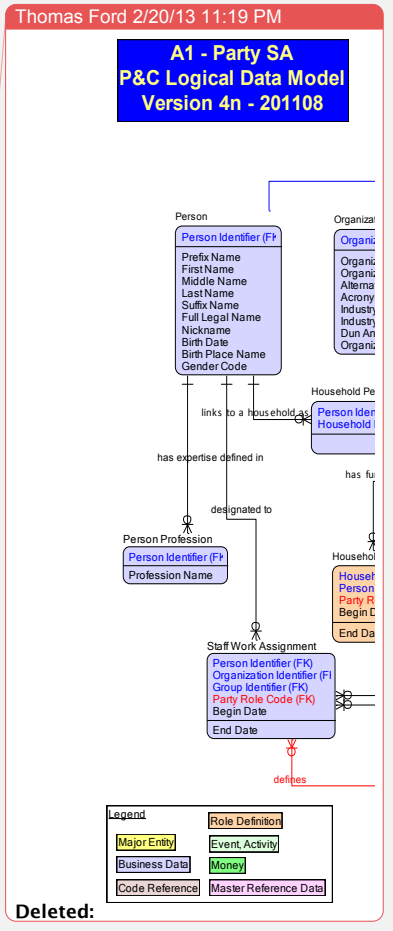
Thomas Ford 2/20/13 11:19 PM

A1 - Party SA
P&C Logical Data Model
Version 4n - 201108

Person

Person Identifier (FK

Prefix Name
First Name
Middle Name
Last Name
Suffix Name
Full Legal Name
Nickname
Birth Date
Birth Place Name
Gender Code

Organizat

Organiz

Organiz
Organiz
Alternat
Acrony
Industry
Industry
Dun An
Organiz

links to a household as

Household Pe

Person Iden
Household

has expertise defined in

has fu

designated to

Person Profession

Person Identifier (FK

Profession Name

Househol

Househ
Person
Party R
Begin D

End Da

Staff Work Assignment

Person Identifier (FK)
Organization Identifier (FI
Group Identifier (FK)
Party Role Code (FK)
Begin Date

End Date

defines

Legend

Major Entity
Business Data
Code Reference
Role Definition
Event, Activity
Money
Master Reference Data

Deleted: